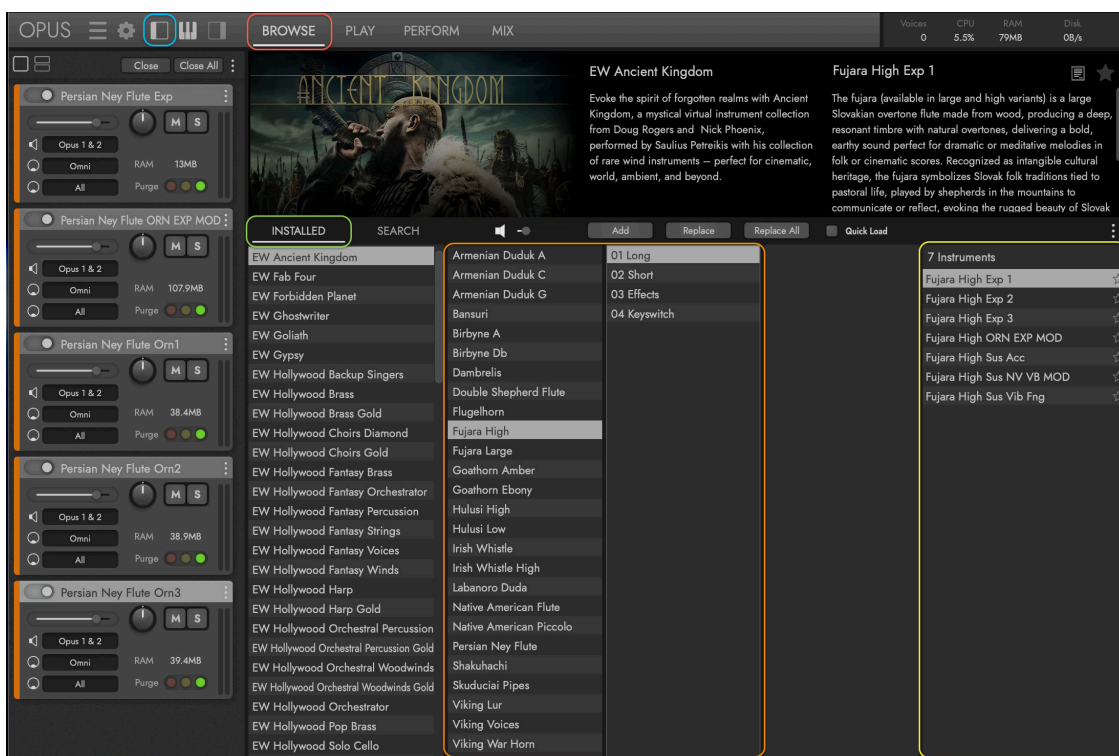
OPUS

BROWSE PLAY PERFORM MIX

Voices 0 CPU 5.5% RAM 79MB Disk 0B/s

Close Close All

Persian Ney Flute Exp
M S
Opus 1 & 2
Omni RAM 13MB
All Purge

Persian Ney Flute ORN EXP MOD
M S
Opus 1 & 2
Omni RAM 107.9MB
All Purge

Persian Ney Flute Orn1
M S
Opus 1 & 2
Omni RAM 38.4MB
All Purge

Persian Ney Flute Orn2
M S
Opus 1 & 2
Omni RAM 38.9MB
All Purge

Persian Ney Flute Orn3
M S
Opus 1 & 2
Omni RAM 39.4MB
All Purge

ANCIENT KINGDOM

EW Ancient Kingdom

Evoke the spirit of forgotten realms with Ancient Kingdom, a mystical virtual instrument collection from Doug Rogers and Nick Phoenix, performed by Saulius Petreikis with his collection of rare wind instruments – perfect for cinematic, world, ambient, and beyond.

Fujara High Exp 1

The fujara (available in large and high variants) is a large Slovakian overtone flute made from wood, producing a deep, resonant timbre with natural overtones, delivering a bold, earthy sound perfect for dramatic or meditative melodies in folk or cinematic scores. Recognized as intangible cultural heritage, the fujara symbolizes Slovak folk traditions tied to pastoral life, played by shepherds in the mountains to communicate or reflect, evoking the rugged beauty of Slovak

INSTALLED SEARCH

Add Replace Replace All Quick Load

EW Ancient Kingdom
EW Fab Four
EW Forbidden Planet
EW Ghostwriter
EW Goliath
EW Gypsy
EW Hollywood Backup Singers
EW Hollywood Brass
EW Hollywood Brass Gold
EW Hollywood Choirs Diamond
EW Hollywood Choirs Gold
EW Hollywood Fantasy Brass
EW Hollywood Fantasy Orchestrator
EW Hollywood Fantasy Percussion
EW Hollywood Fantasy Strings
EW Hollywood Fantasy Voices
EW Hollywood Fantasy Winds
EW Hollywood Harp
EW Hollywood Harp Gold
EW Hollywood Orchestral Percussion
EW Hollywood Orchestral Percussion Gold
EW Hollywood Orchestral Woodwinds
EW Hollywood Orchestral Woodwinds Gold
EW Hollywood Orchestrator
EW Hollywood Pop Brass
EW Hollywood Solo Cello

Armenian Duduk A
Armenian Duduk C
Armenian Duduk G
Bansuri
Birbyne A
Birbyne Db
Dambrelis
Double Shepherd Flute
Flugelhorn
Fujara High
Fujara Large
Goathorn Amber
Goathorn Ebony
Hulusi High
Hulusi Low
Irish Whistle
Irish Whistle High
Labanoro Duda
Native American Flute
Native American Piccolo
Persian Ney Flute
Shakuhachi
Skuduciai Pipes
Viking Lur
Viking Voices
Viking War Horn

01 Long
02 Short
03 Effects
04 Keyswitch

7 Instruments
Fujara High Exp 1
Fujara High Exp 2
Fujara High Exp 3
Fujara High ORN EXP MOD
Fujara High Sus Acc
Fujara High Sus NV VB MOD
Fujara High Sus Vib Fng